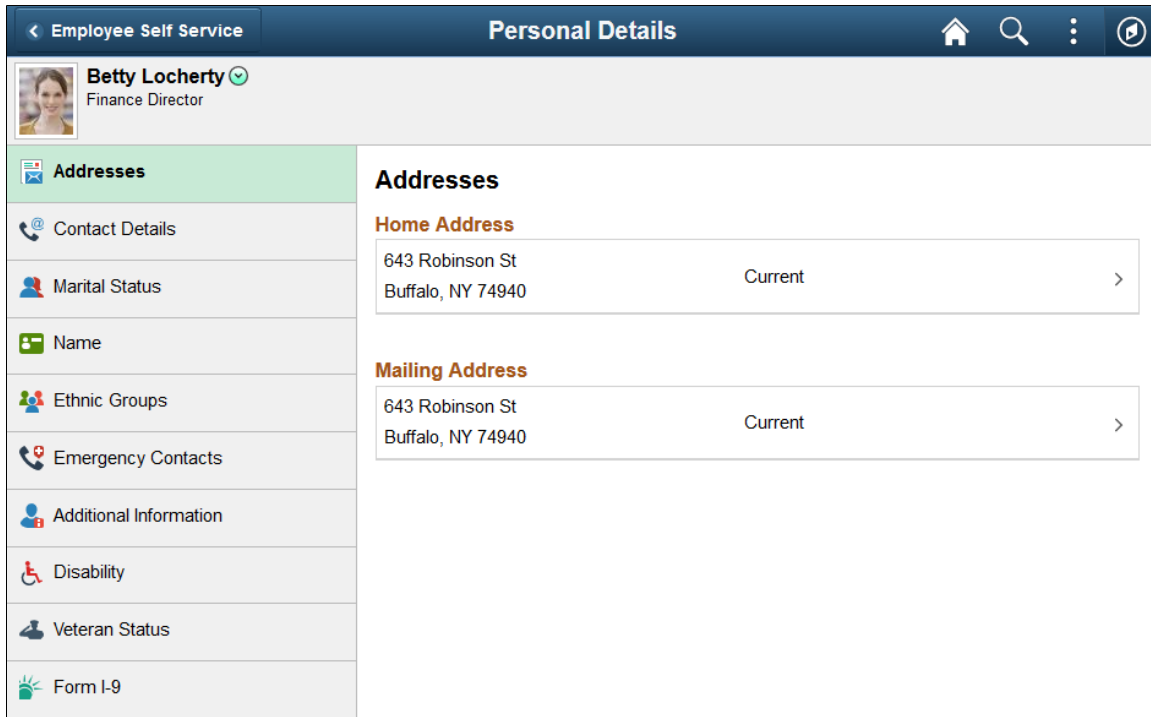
< Employee Self Service

Personal Details

Betty Locherty
Finance Director

Addresses
Contact Details
Marital Status
Name
Ethnic Groups
Emergency Contacts
Additional Information
Disability
Veteran Status
Form I-9

Addresses

Home Address

643 Robinson St
Buffalo, NY 74940
Current
>

Mailing Address

643 Robinson St
Buffalo, NY 74940
Current
>